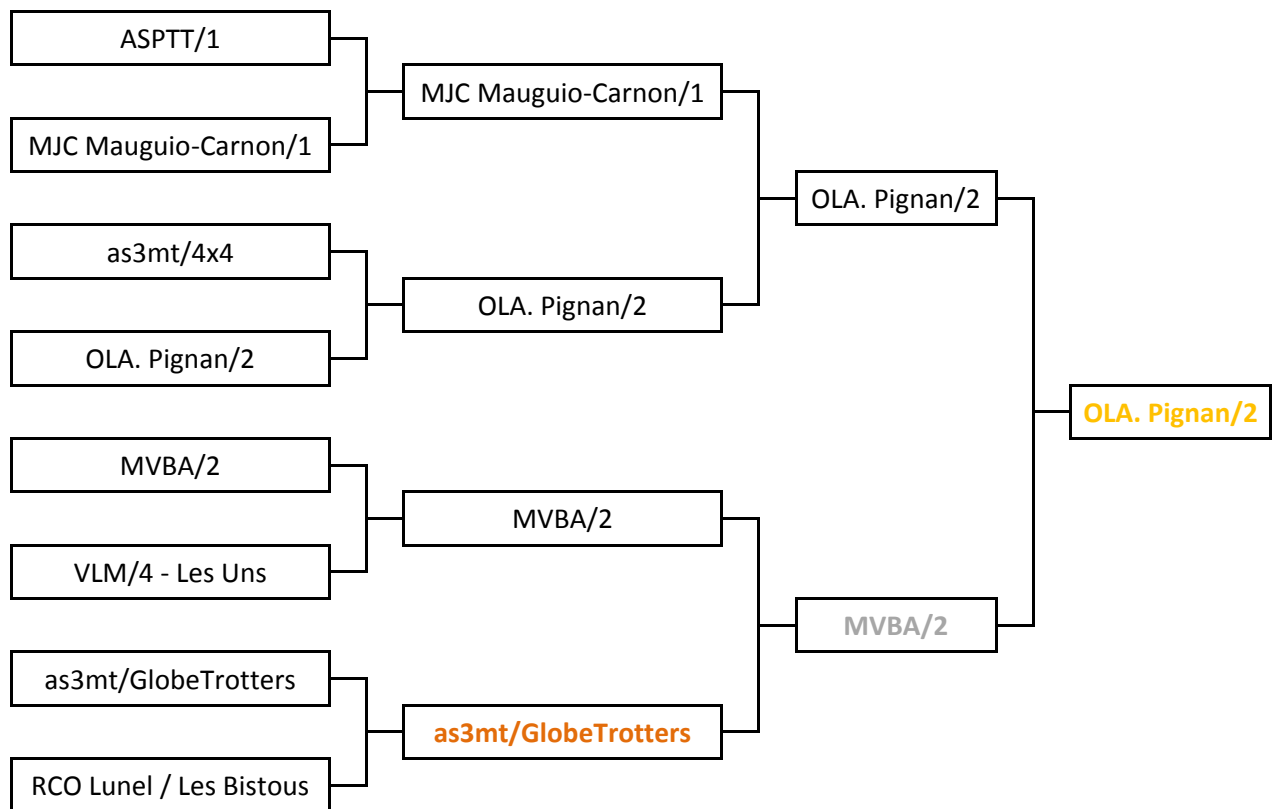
ASPTT/1

MJC Mauguio-Carnon/1

as3mt/4x4

OLA. Pignan/2

MVBA/2

VLM/4 - Les Uns

as3mt/GlobeTrotters

RCO Lunel / Les Bistous

MJC Mauguio-Carnon/1

OLA. Pignan/2

MVBA/2

as3mt/GlobeTrotters

OLA. Pignan/2

MVBA/2

OLA. Pignan/2